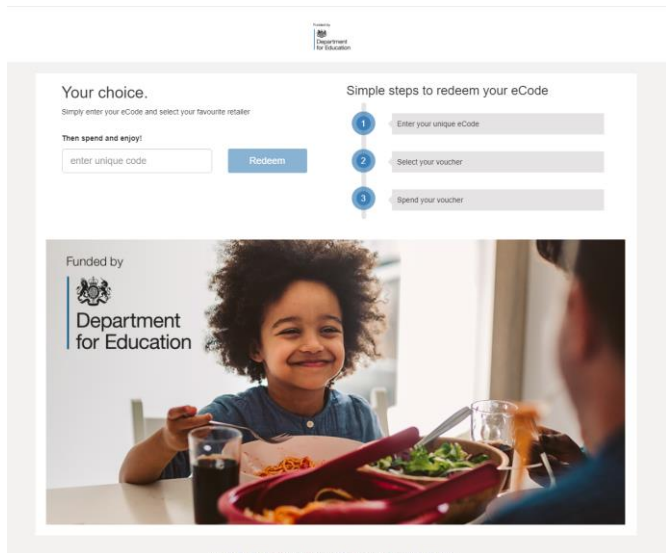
Funded by
Department for Education

Your choice.
Simply enter your eCode and select your favourite retailer

Then spend and enjoy!

enter unique code

Redeem

Simple steps to redeem your eCode

1 Enter your unique eCode

2 Select your voucher

3 Spend your voucher

Funded by
Department for Education